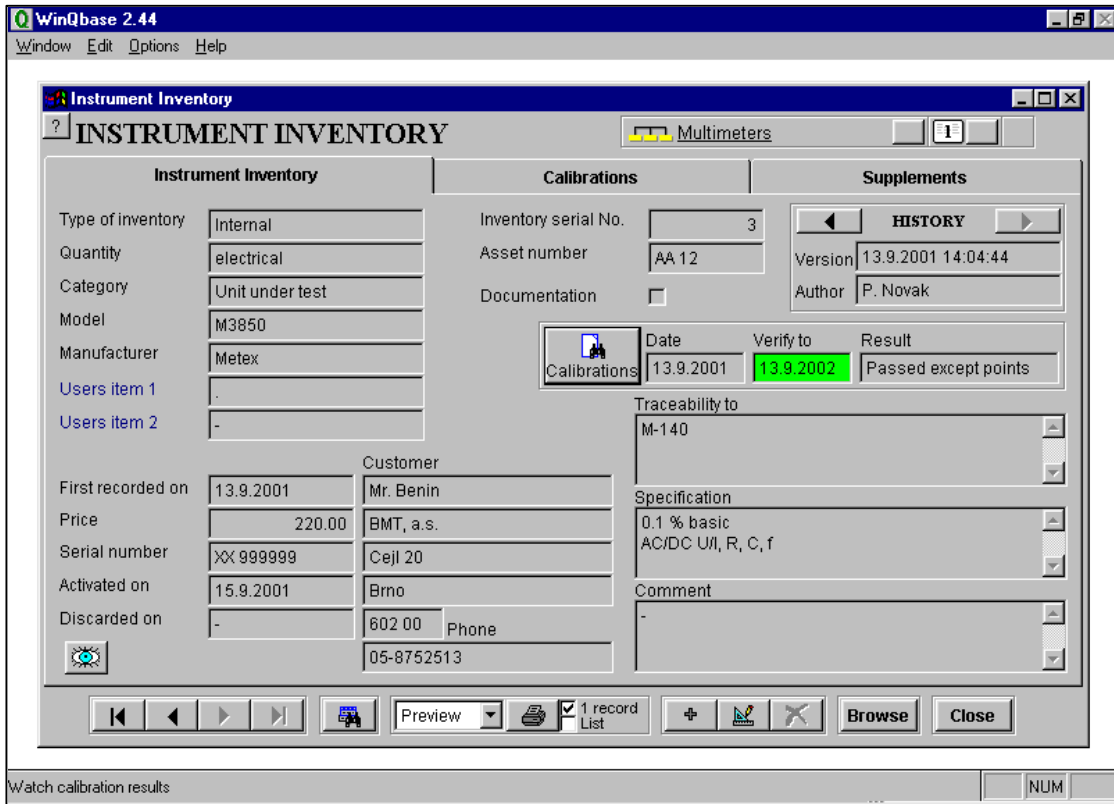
WinQbase 2.44

Window Edit Options Help

Instrument Inventory

INSTRUMENT INVENTORY

Multimeters

1

Instrument Inventory | Calibrations | Supplements

Type of inventory Internal

Quantity electrical

Category Unit under test

Model M3850

Manufacturer Metex

Users item 1 .

Users item 2 -

Inventory serial No. 3

Asset number AA 12

Documentation

HISTORY

Version 13.9.2001 14:04:44

Author P. Novak

Calibrations

Date 13.9.2001

Verify to 13.9.2002

Result Passed except points

Traceability to

M-140

Specification

0.1 % basic
AC/DC U/I, R, C, f

Comment

-

Customer

First recorded on 13.9.2001 Mr. Benin

Price 220.00 BMT, a.s.

Serial number XX 999999 Cejl 20

Activated on 15.9.2001 Brno

Discarded on - 602 00 Phone

05-8752513

Preview

1 record
List

Browse Close

Watch calibration results

NUM